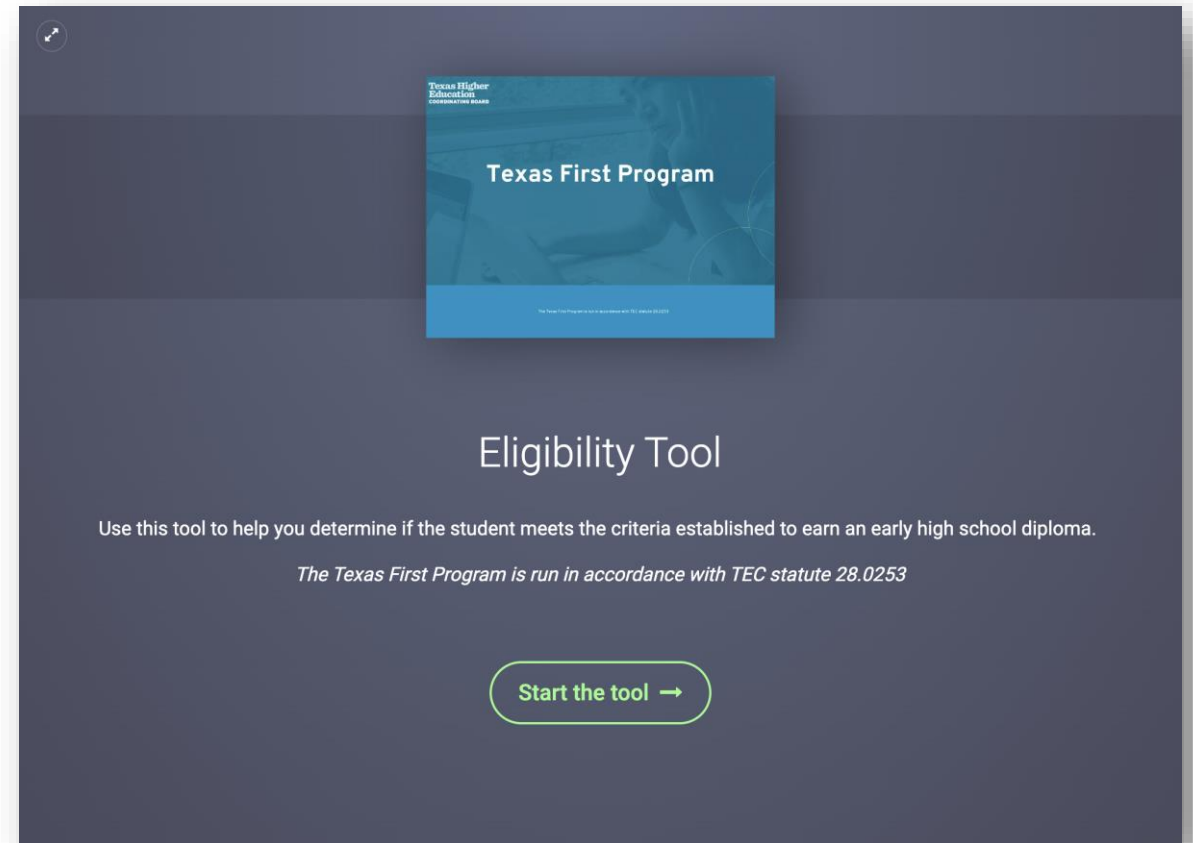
Texas Higher Education COORDINATING BOARD

Texas First Program

The Texas First Program is run in accordance with TEC statute 28.0253

Eligibility Tool

Use this tool to help you determine if the student meets the criteria established to earn an early high school diploma.

The Texas First Program is run in accordance with TEC statute 28.0253

Start the tool →